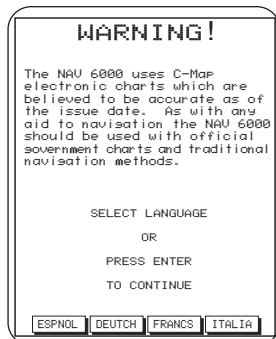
WARNING!

The NAV 6000 uses C-Map electronic charts which are believed to be accurate as of the issue date. As with any aid to navigation the NAV 6000 should be used with official government charts and traditional navigation methods.

SELECT LANGUAGE

OR

PRESS ENTER

TO CONTINUE

ESPNOL DEUTCH FRANCS ITALIA